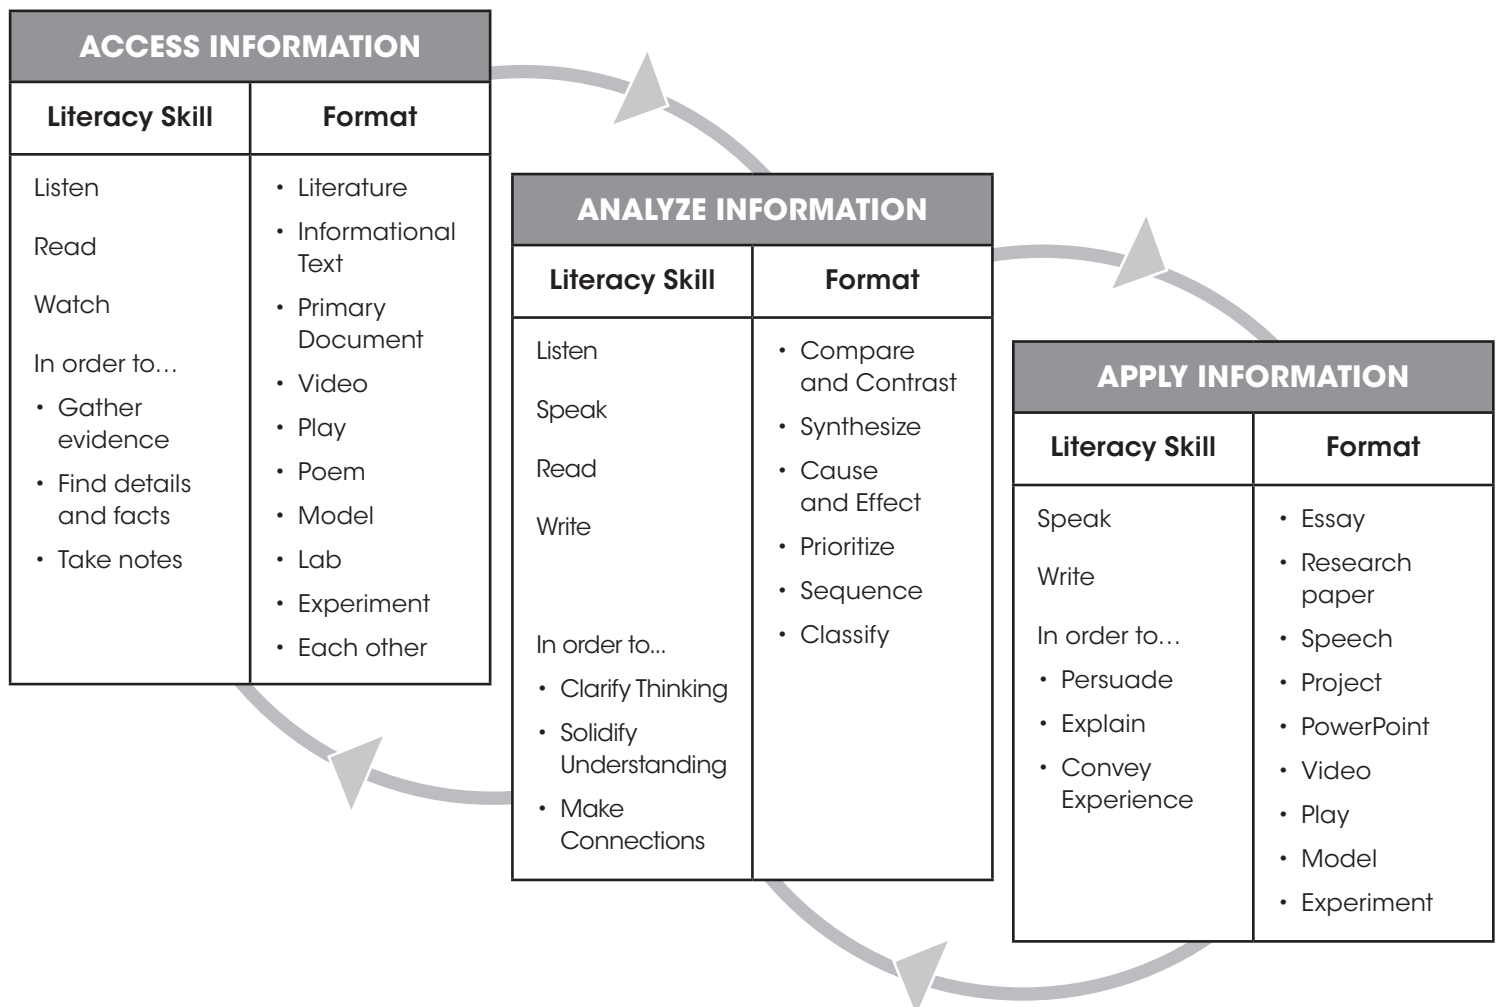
ACCESS INFORMATION

| Literacy Skill | Format |
|---|---|
| Listen<br>Read<br>Watch<br>In order to…<br>• Gather evidence<br>• Find details and facts<br>• Take notes | • Literature<br>• Informational Text<br>• Primary Document<br>• Video<br>• Play<br>• Poem<br>• Model<br>• Lab<br>• Experiment<br>• Each other |

ANALYZE INFORMATION

| Literacy Skill | Format |
|---|---|
| Listen<br>Speak<br>Read<br>Write<br>In order to...<br>• Clarify Thinking<br>• Solidify Understanding<br>• Make Connections | • Compare and Contrast<br>• Synthesize<br>• Cause and Effect<br>• Prioritize<br>• Sequence<br>• Classify |

APPLY INFORMATION

| Literacy Skill | Format |
|---|---|
| Speak<br>Write<br>In order to…<br>• Persuade<br>• Explain<br>• Convey Experience | • Essay<br>• Research paper<br>• Speech<br>• Project<br>• PowerPoint<br>• Video<br>• Play<br>• Model<br>• Experiment |